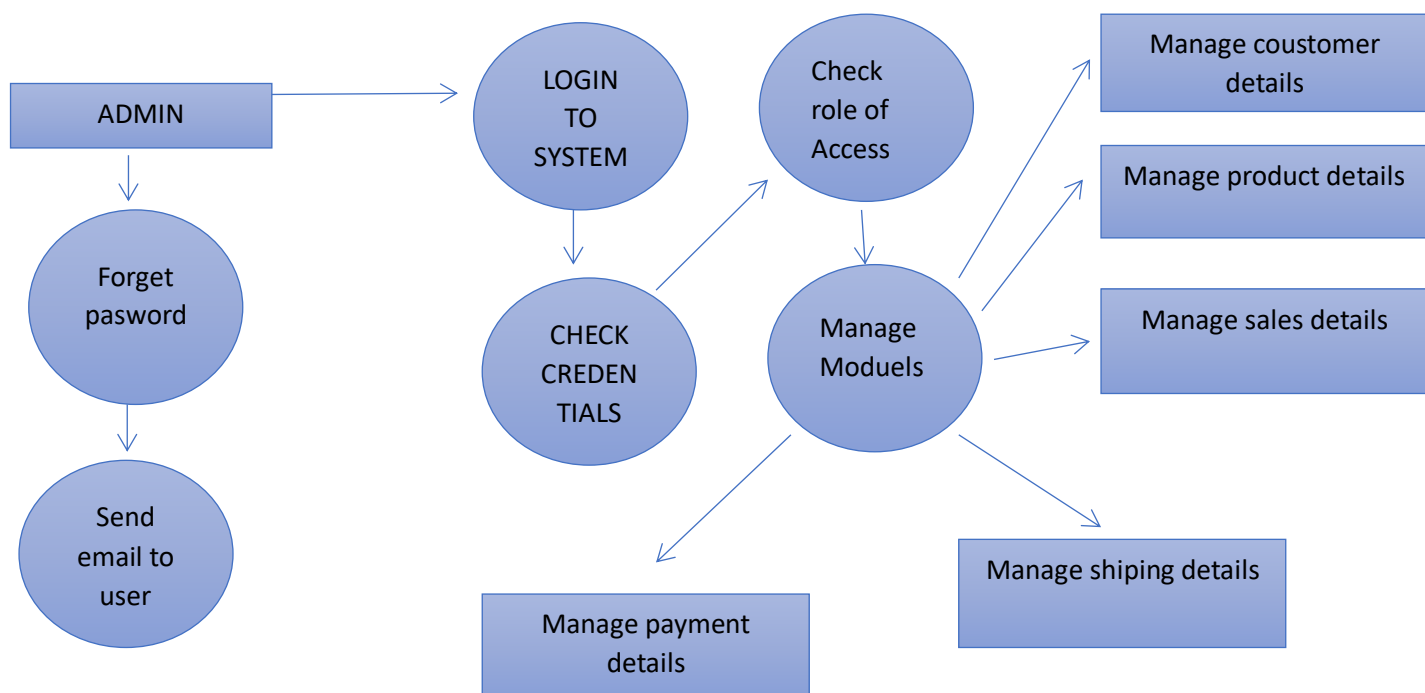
ADMIN

Forget pasword

Send email to user

LOGIN TO SYSTEM

CHECK CREDEN TIALS

Check role of Access

Manage Moduels

Manage coustomer details

Manage product details

Manage sales details

Manage shiping details

Manage payment details